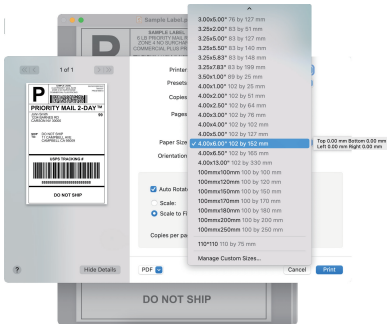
Sample Label.pdf
SAMPLE LABEL
6 LB PRIORITY MAIL RATE
ZONE 4 NO SURCHARGE
COMMERCIAL PLUS PRICING
P
1 of 1
P
PRIORITY MAIL 2-DAY™
DO NOT SHIP
USPS TRACKING #
DO NOT SHIP
Printer
Presets
Copies
Pages
Paper Size
Orientation
Auto Rotate
Scale:
Scale to Fi
Copies per pa
3.00x5.00" 76 by 127 mm
3.25x2.00" 83 by 51 mm
3.25x3.00" 83 by 76 mm
3.25x5.50" 83 by 140 mm
3.25x5.83" 83 by 148 mm
3.25x7.83" 83 by 199 mm
3.50x1.00" 89 by 25 mm
4.00x1.00" 102 by 25 mm
4.00x2.00" 102 by 51 mm
4.00x2.50" 102 by 64 mm
4.00x3.00" 102 by 76 mm
4.00x4.00" 102 by 102 mm
4.00x5.00" 102 by 127 mm
✓ 4.00x6.00" 102 by 152 mm
4.00x6.50" 102 by 165 mm
4.00x13.00" 102 by 330 mm
100mmx100mm 100 by 100 mm
100mmx120mm 100 by 120 mm
100mmx150mm 100 by 150 mm
100mmx170mm 100 by 170 mm
100mmx180mm 100 by 180 mm
100mmx200mm 100 by 200 mm
100mmx250mm 100 by 250 mm
110*110 110 by 75 mm
Manage Custom Sizes...
Top 0.00 mm Bottom 0.00 mm
Left 0.00 mm Right 0.00 mm
?
Hide Details
PDF
Cancel
Print
DO NOT SHIP